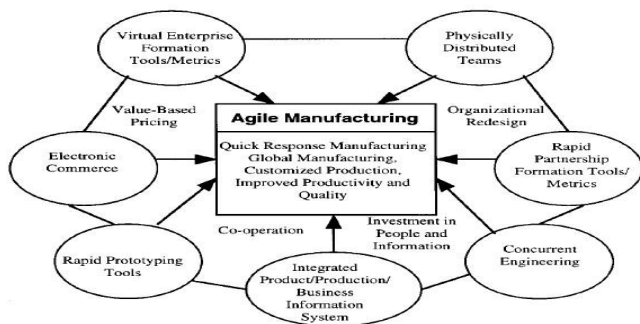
Virtual Enterprise Formation Tools/Metrics

Physically Distributed Teams

Value-Based Pricing

Agile Manufacturing

Organizational Redesign

Electronic Commerce

Quick Response Manufacturing Global Manufacturing, Customized Production, Improved Productivity and Quality

Rapid Partnership Formation Tools/ Metrics

Co-operation

Investment in People and Information

Rapid Prototyping Tools

Concurrent Engineering

Integrated Product/Production/ Business Information System